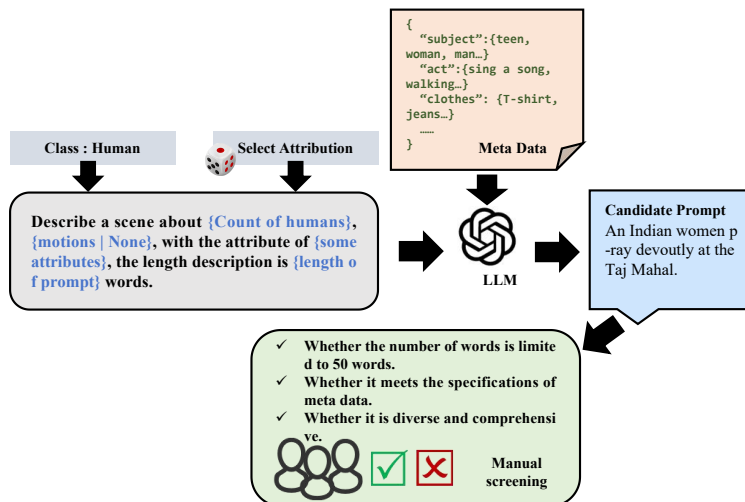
{
"subject":{teen, woman, man…}
"act":{sing a song, walking…}
"clothes": {T-shirt, jeans…}
……
}
Meta Data

Class : Human

Select Attribution

Describe a scene about {Count of humans}, {motions | None}, with the attribute of {some attributes}, the length description is {length of prompt} words.

LLM

Candidate Prompt
An Indian women pray devoutly at the Taj Mahal.

✓ Whether the number of words is limited to 50 words.
✓ Whether it meets the specifications of meta data.
✓ Whether it is diverse and comprehensive.

Manual screening